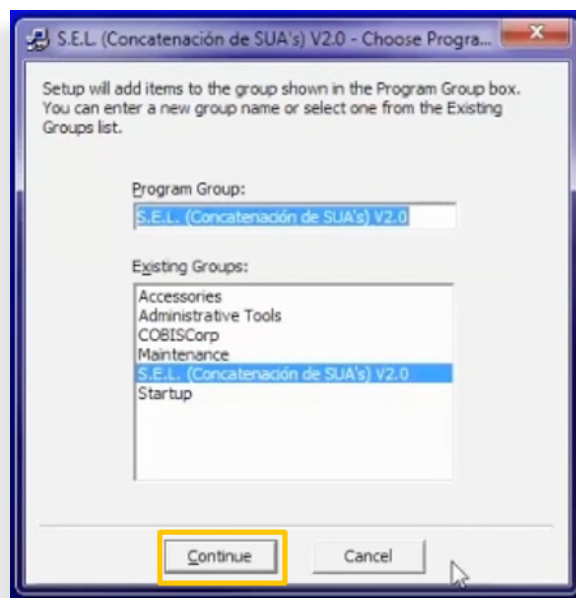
S.E.L. (Concatenación de SUA's) V2.0 - Choose Progra...

Setup will add items to the group shown in the Program Group box. You can enter a new group name or select one from the Existing Groups list.

Program Group:

S.E.L. (Concatenación de SUA's) V2.0

Existing Groups:

Accessories
Administrative Tools
COBISCorp
Maintenance
S.E.L. (Concatenación de SUA's) V2.0
Startup

Continue

Cancel